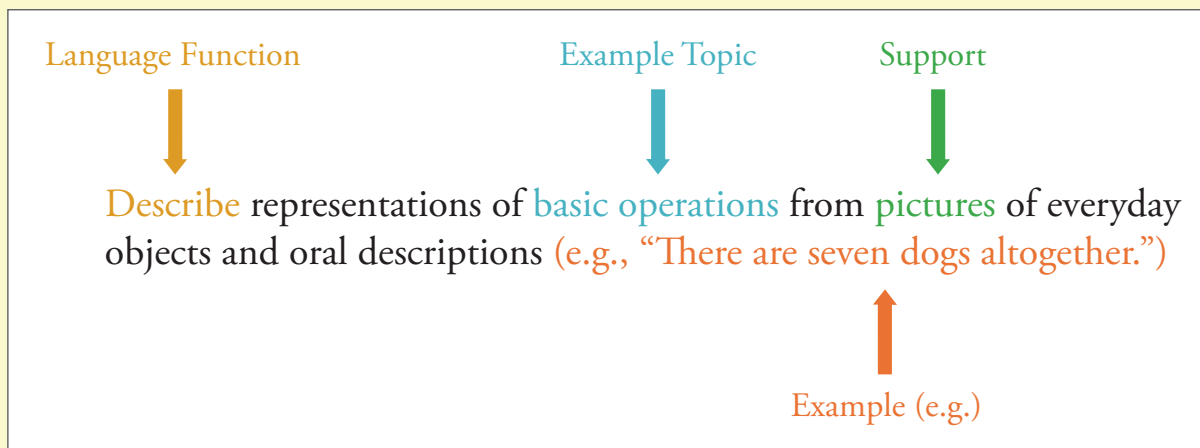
Language Function

Example Topic

Support

Describe representations of basic operations from pictures of everyday objects and oral descriptions (e.g., "There are seven dogs altogether.")

Example (e.g.)